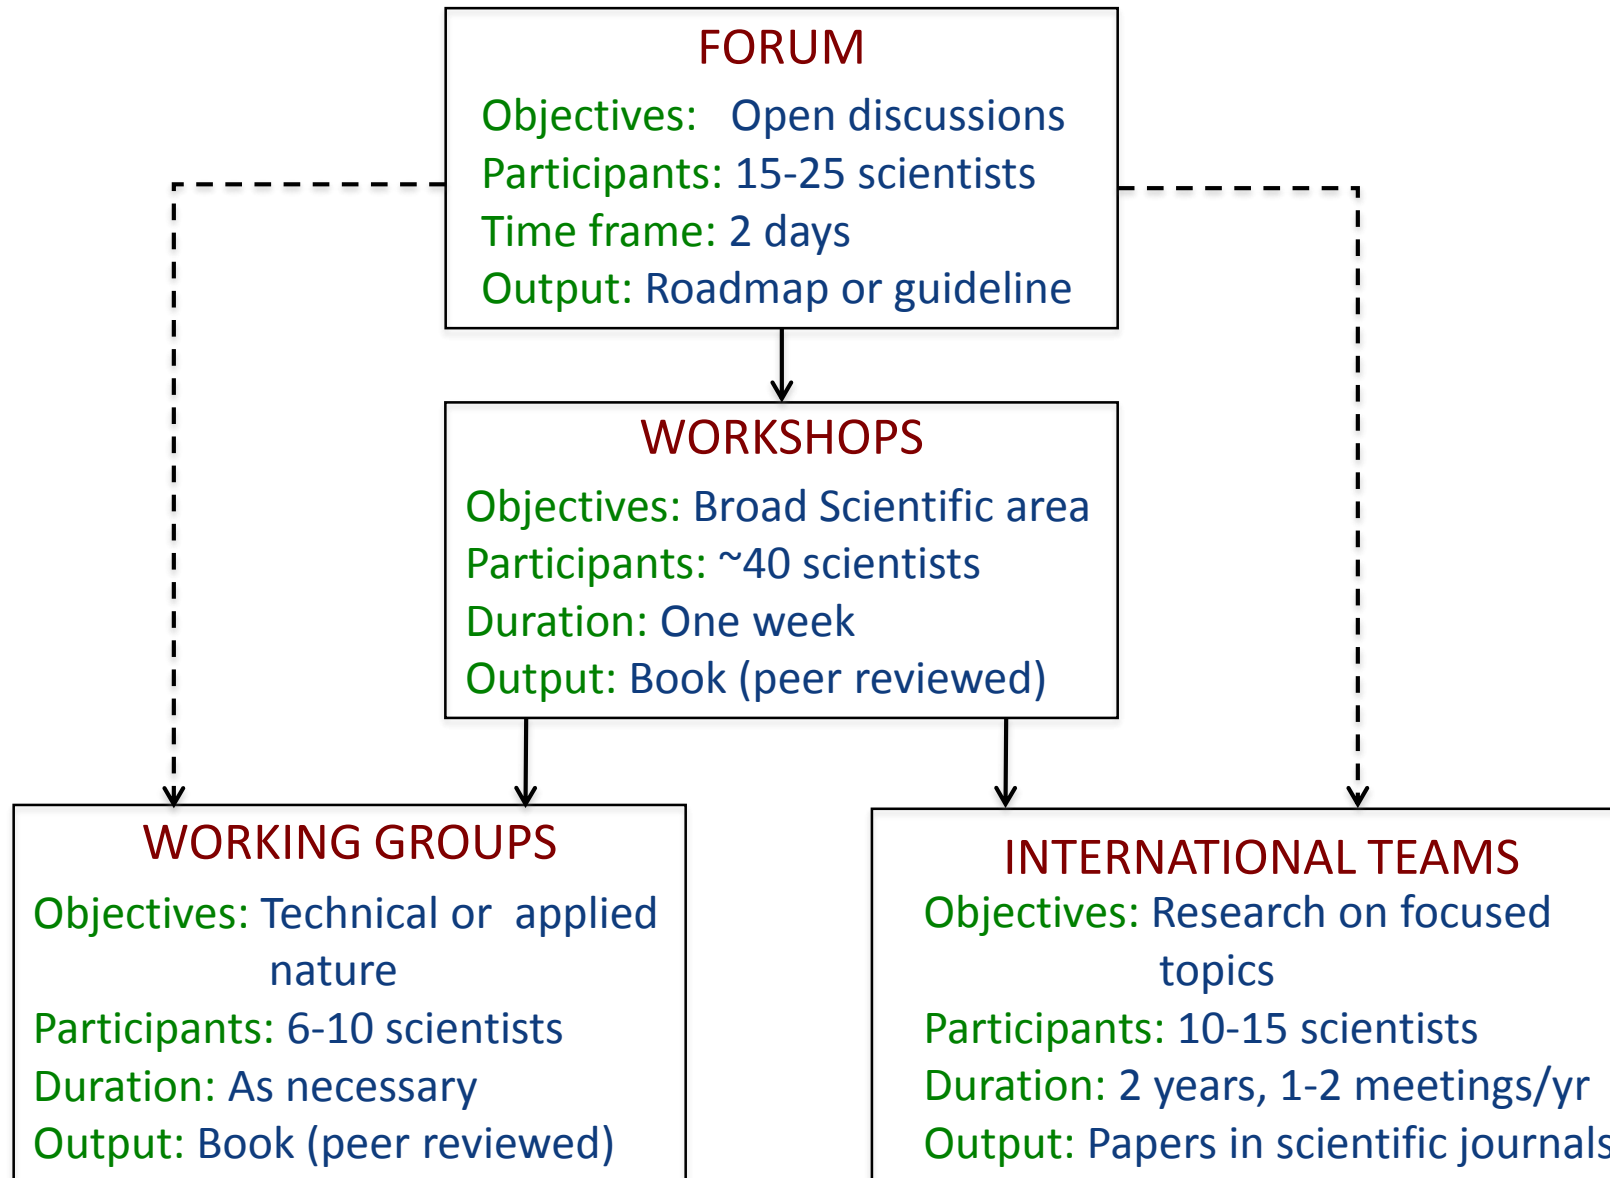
FORUM
Objectives: Open discussions
Participants: 15-25 scientists
Time frame: 2 days
Output: Roadmap or guideline

WORKSHOPS
Objectives: Broad Scientific area
Participants: ~40 scientists
Duration: One week
Output: Book (peer reviewed)

WORKING GROUPS
Objectives: Technical or applied nature
Participants: 6-10 scientists
Duration: As necessary
Output: Book (peer reviewed)

INTERNATIONAL TEAMS
Objectives: Research on focused topics
Participants: 10-15 scientists
Duration: 2 years, 1-2 meetings/yr
Output: Papers in scientific journals